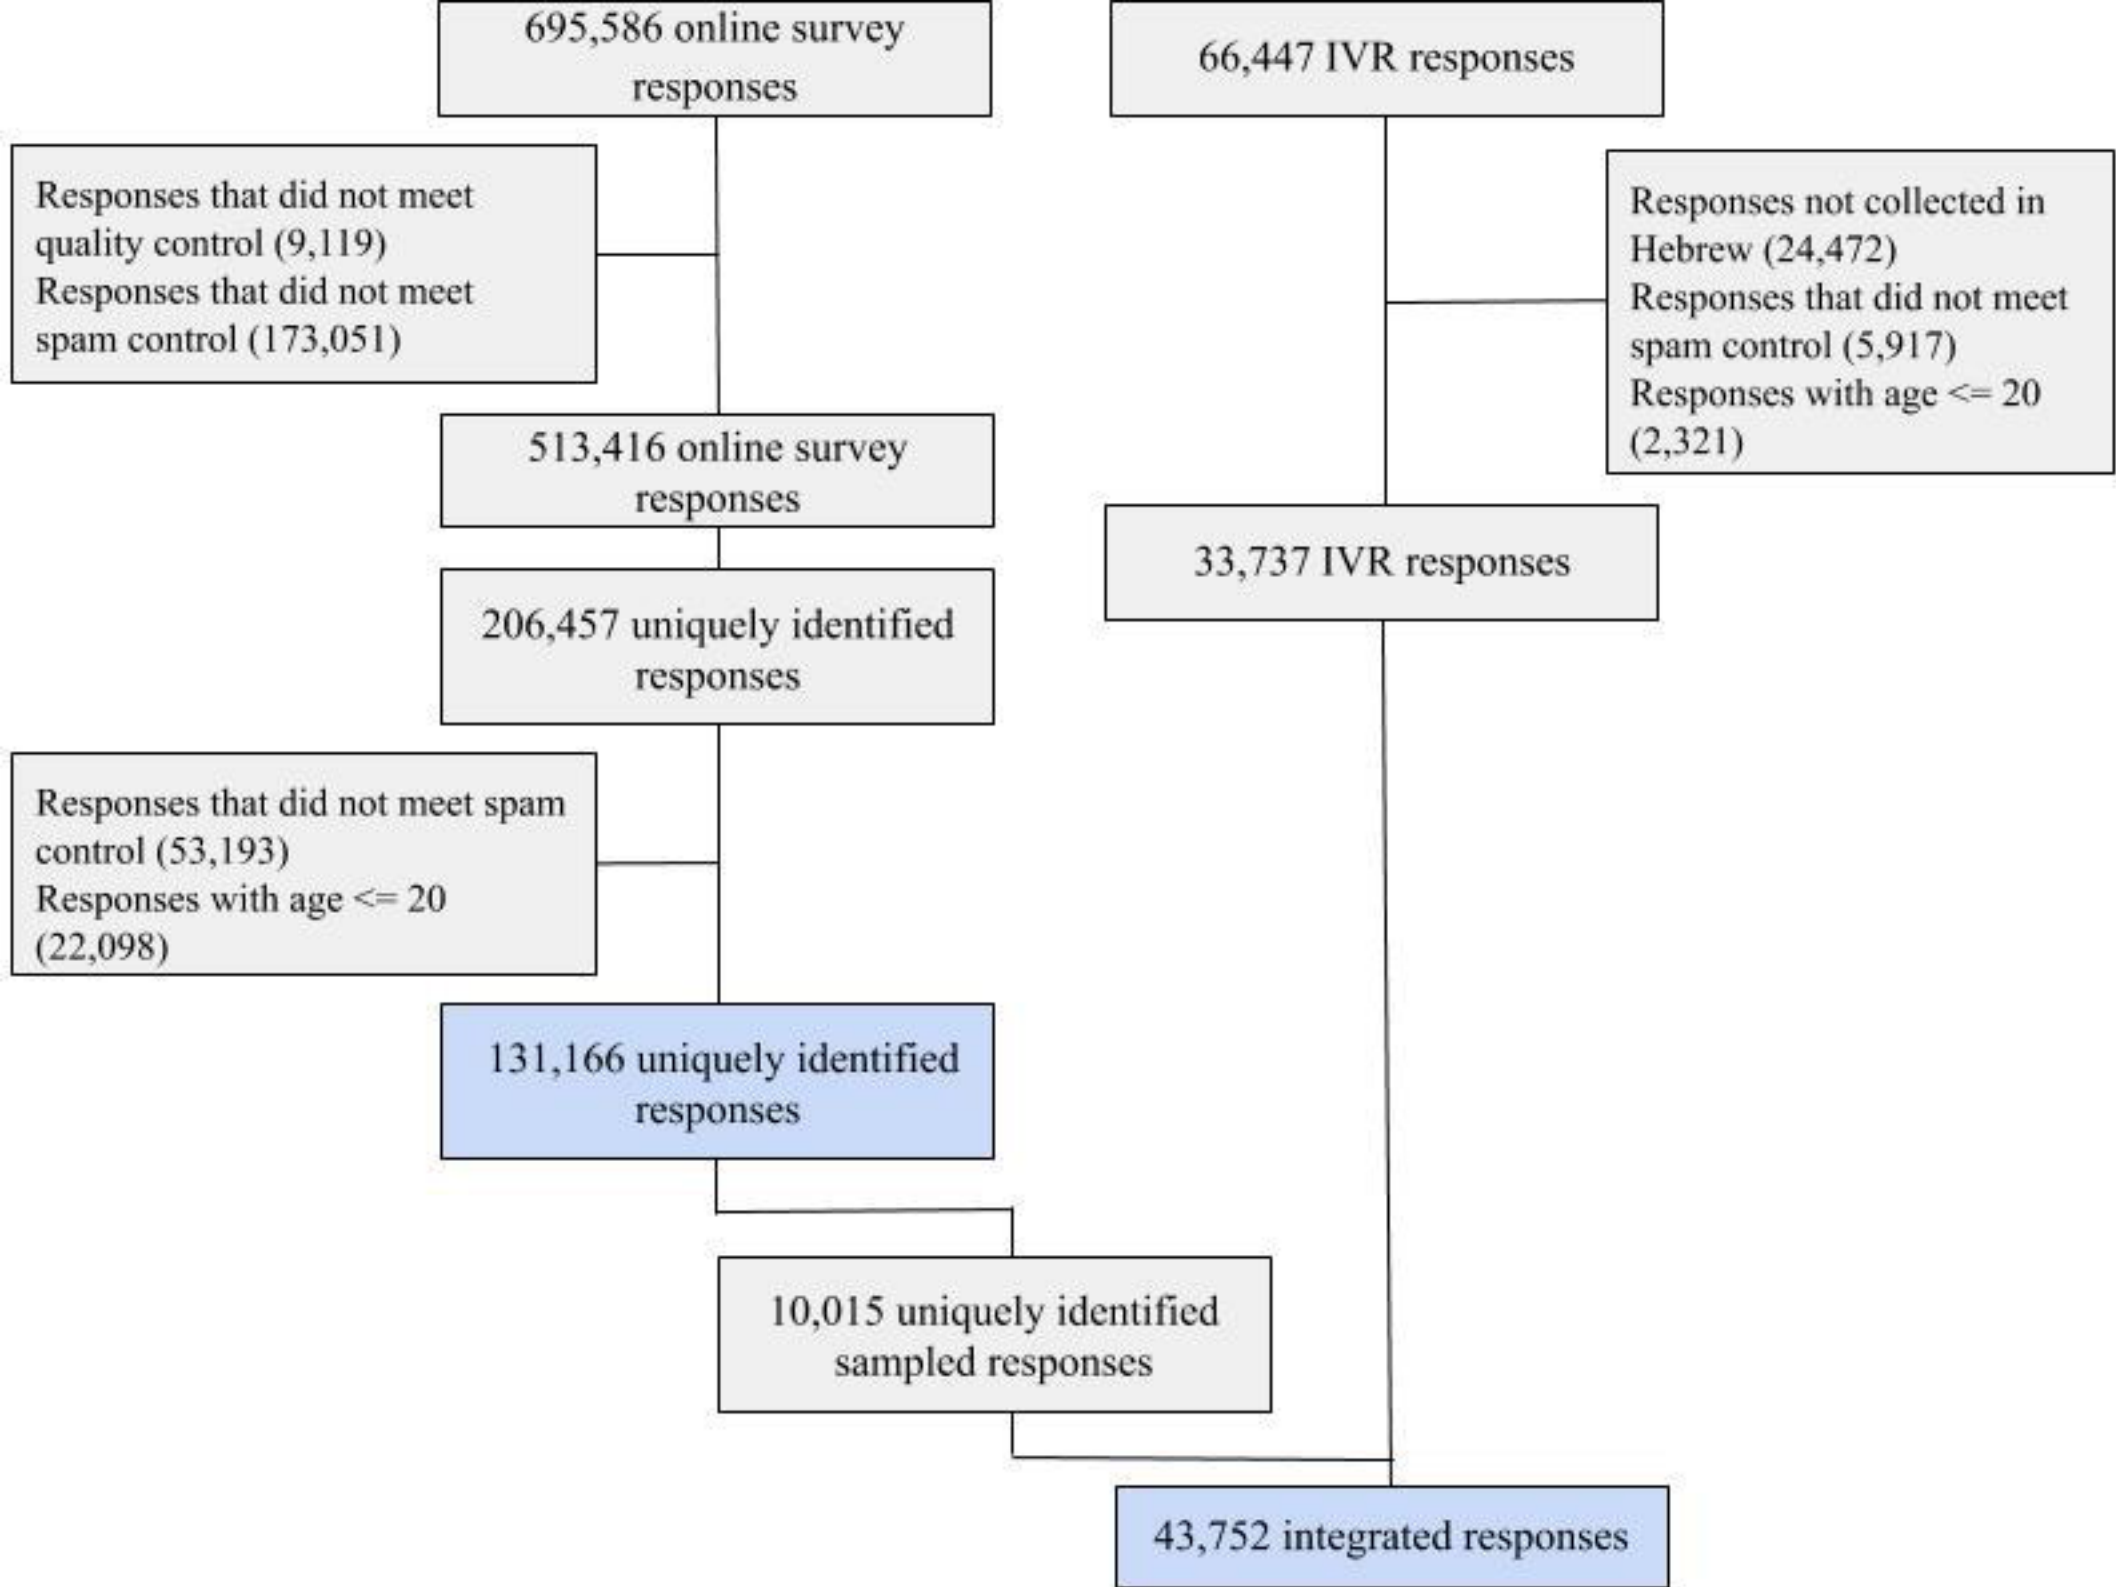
695,586 online survey responses

66,447 IVR responses

Responses that did not meet quality control (9,119)
Responses that did not meet spam control (173,051)

Responses not collected in Hebrew (24,472)
Responses that did not meet spam control (5,917)
Responses with age <= 20 (2,321)

513,416 online survey responses

33,737 IVR responses

206,457 uniquely identified responses

Responses that did not meet spam control (53,193)
Responses with age <= 20 (22,098)

131,166 uniquely identified responses

10,015 uniquely identified sampled responses

43,752 integrated responses